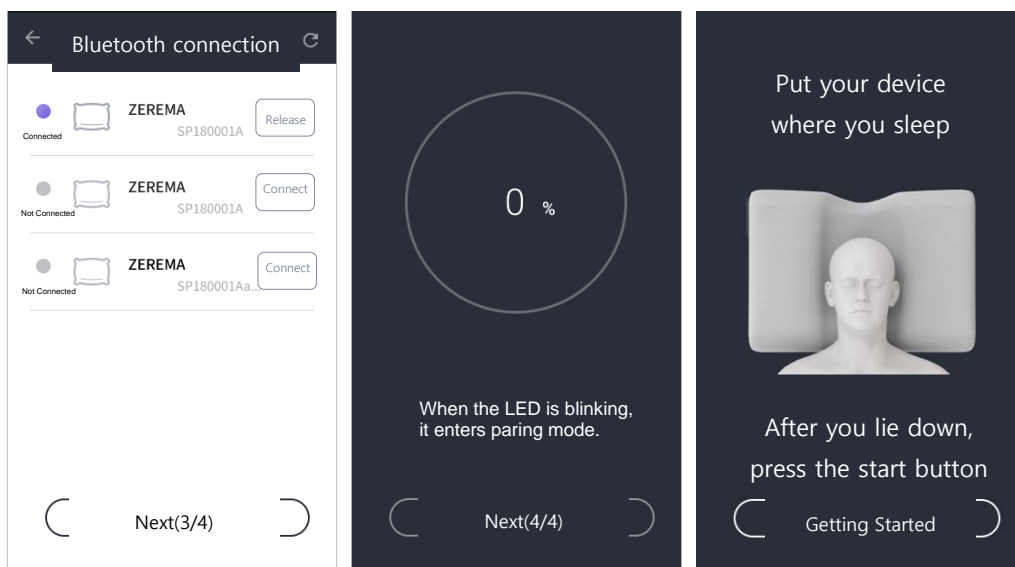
Bluetooth connection

ZEREMA
SP180001A
Connected
Release

ZEREMA
SP180001A
Not Connected
Connect

ZEREMA
SP180001Aa...
Not Connected
Connect

Next(3/4)

0 %

When the LED is blinking, it enters paring mode.

Next(4/4)

Put your device where you sleep

After you lie down, press the start button

Getting Started